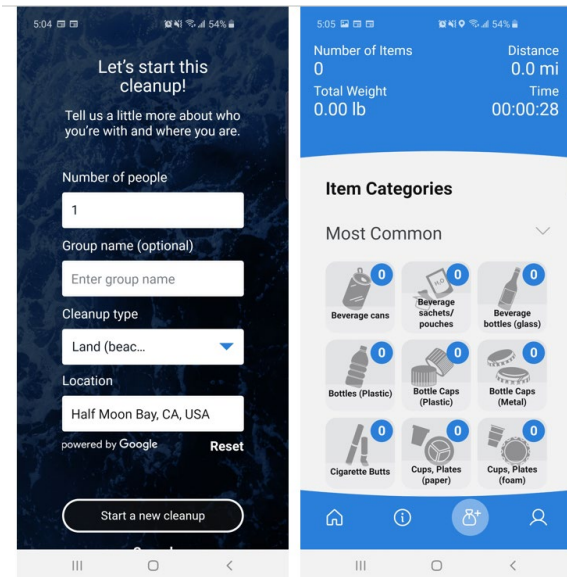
5:04 54%

Let's start this cleanup!

Tell us a little more about who you're with and where you are.

Number of people

1

Group name (optional)

Enter group name

Cleanup type

Land (beac...

Location

Half Moon Bay, CA, USA

powered by Google

Reset

Start a new cleanup

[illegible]

5:05 54%

Number of Items
0

Distance
0.0 mi

Total Weight
0.00 lb

Time
00:00:28

Item Categories

Most Common

0
Beverage cans

0
Beverage sachets/ pouches

0
Beverage bottles (glass)

0
Bottles (Plastic)

0
Bottle Caps (Plastic)

0
Bottle Caps (Metal)

0
Cigarette Butts

0
Cups, Plates (paper)

0
Cups, Plates (foam)